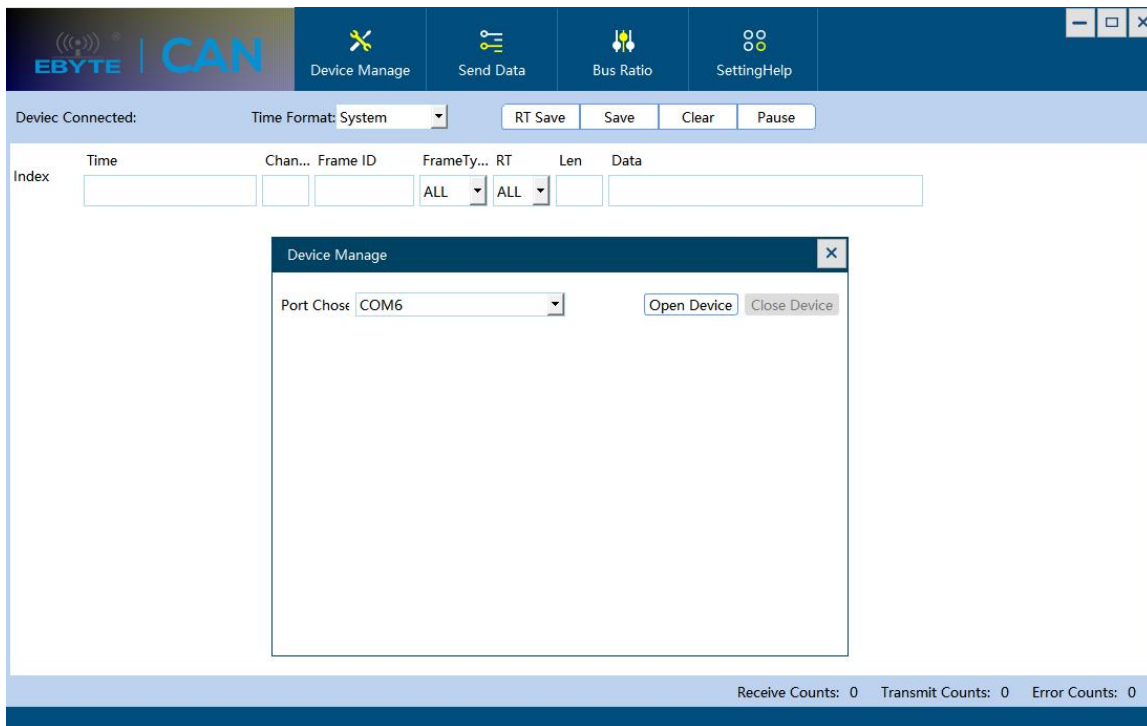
EBYTE | CAN

Device Manage
Send Data
Bus Ratio
SettingHelp

Deviec Connected:
Time Format: System
RT Save
Save
Clear
Pause

Index
Time
Chan...
Frame ID
FrameTy...
RT
Len
Data
ALL
ALL

Device Manage
Port Chose
COM6
Open Device
Close Device

Receive Counts: 0
Transmit Counts: 0
Error Counts: 0